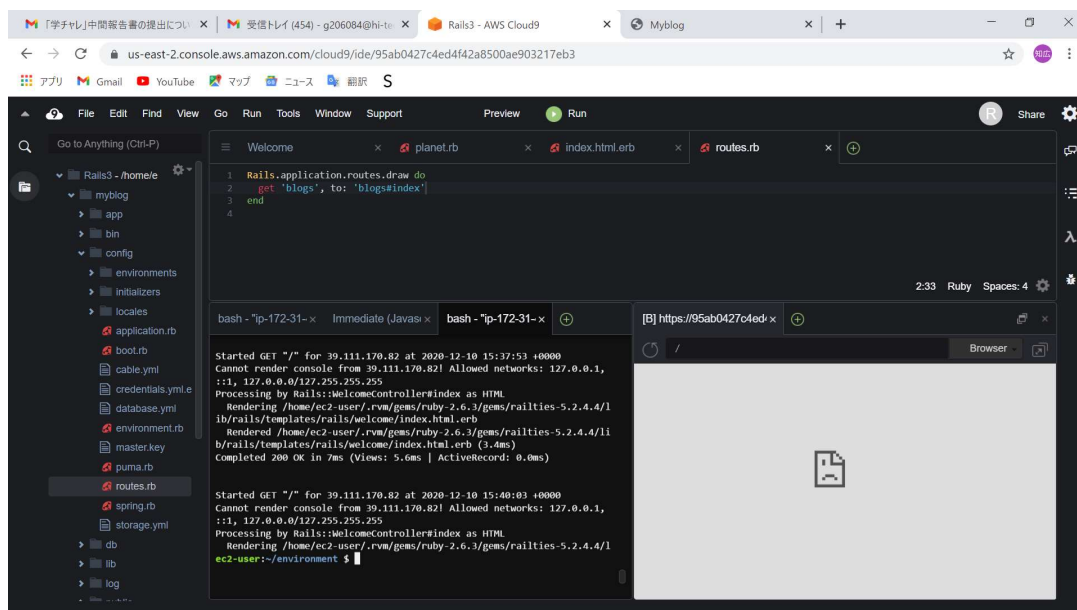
「学チャレ」中間報告書の提出につい ×
受信トレイ (454) - g206084@hi-te ×
Rails3 - AWS Cloud9 ×
Myblog ×
+

us-east-2.console.aws.amazon.com/cloud9/ide/95ab0427c4ed4f42a8500ae903217eb3

アプリ Gmail YouTube マップ ニュース 翻訳 S

File Edit Find View Go Run Tools Window Support Preview Run Share

Go to Anything (Ctrl-P)

Welcome × planet.rb × index.html.erb × routes.rb ×

Rails3 - /home/e
myblog
app
bin
config
environments
initializers
locales
application.rb
boot.rb
cable.yml
credentials.yml.e
database.yml
environment.rb
master.key
puma.rb
routes.rb
spring.rb
storage.yml
db
lib
log

1 Rails.application.routes.draw do
2 get 'blogs', to: 'blogs#index'
3 end
4

2:33 Ruby Spaces: 4

bash - "ip-172-31- × Immediate (Javasc × bash - "ip-172-31- ×

[B] https://95ab0427c4ed ×

/ Browser

Started GET "/" for 39.111.170.82 at 2020-12-10 15:37:53 +0000
Cannot render console from 39.111.170.82! Allowed networks: 127.0.0.1, ::1, 127.0.0.0/127.255.255.255
Processing by Rails::WelcomeController#index as HTML
Rendering /home/ec2-user/.rvm/gems/ruby-2.6.3/gems/railties-5.2.4.4/lib/rails/templates/rails/welcome/index.html.erb
Rendered /home/ec2-user/.rvm/gems/ruby-2.6.3/gems/railties-5.2.4.4/lib/rails/templates/rails/welcome/index.html.erb (3.4ms)
Completed 200 OK in 7ms (Views: 5.6ms | ActiveRecord: 0.0ms)

Started GET "/" for 39.111.170.82 at 2020-12-10 15:40:03 +0000
Cannot render console from 39.111.170.82! Allowed networks: 127.0.0.1, ::1, 127.0.0.0/127.255.255.255
Processing by Rails::WelcomeController#index as HTML
Rendering /home/ec2-user/.rvm/gems/ruby-2.6.3/gems/railties-5.2.4.4/l
ec2-user:~/environment $